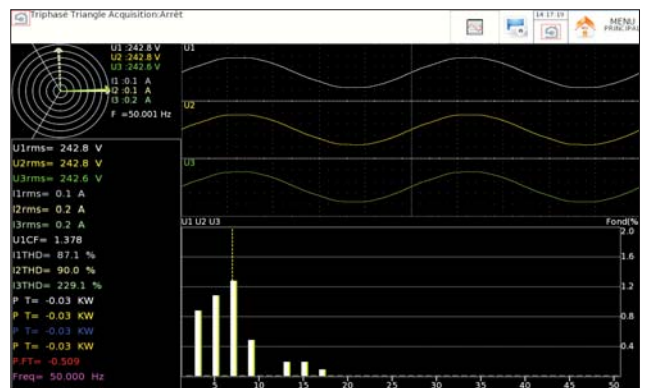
Triphasé Triangle Acquisition:Arrêt

14 17 19

MENU PRINCIPAL

U1 :242.8 V
U2 :242.8 V
U3 :242.6 V
I1 :0.1 A
I2 :0.1 A
I3 :0.2 A
F =50.001 Hz

U1

U2

U3

U1rms= 242.8 V
U2rms= 242.8 V
U3rms= 242.6 V
I1rms= 0.1 A
I2rms= 0.2 A
I3rms= 0.2 A
U1CF= 1.378
I1THD= 87.1 %
I2THD= 90.0 %
I3THD= 229.1 %
P T= -0.03 KW
P T= -0.03 KW
P T= -0.03 KW
P T= -0.03 KW
P FT= -0.509
Freq= 50.000 Hz

U1 U2 U3

Fond%

2.0
1.6
1.2
0.8
0.4

5 10 15 20 25 30 35 40 45 50